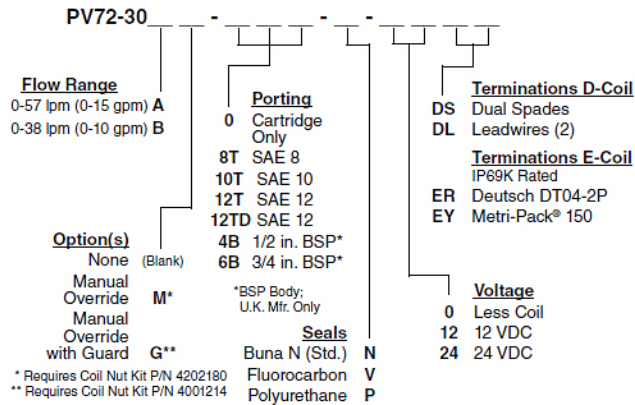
PV72-30__ __ - __ __ __ - __ - __ __ - __ __ __

Flow Range
0-57 lpm (0-15 gpm) A
0-38 lpm (0-10 gpm) B

Option(s)
None (Blank)
Manual Override M*
Manual Override with Guard G**

* Requires Coil Nut Kit P/N 4202180
** Requires Coil Nut Kit P/N 4001214

Porting
0 Cartridge Only
8T SAE 8
10T SAE 10
12T SAE 12
12TD SAE 12
4B 1/2 in. BSP*
6B 3/4 in. BSP*

*BSP Body; U.K. Mfr. Only

Seals
Buna N (Std.) N
Fluorocarbon V
Polyurethane P

Terminations D-Coil
DS Dual Spades
DL Leadwires (2)

Terminations E-Coil
IP69K Rated
ER Deutsch DT04-2P
EY Metri-Pack® 150

Voltage
0 Less Coil
12 12 VDC
24 24 VDC